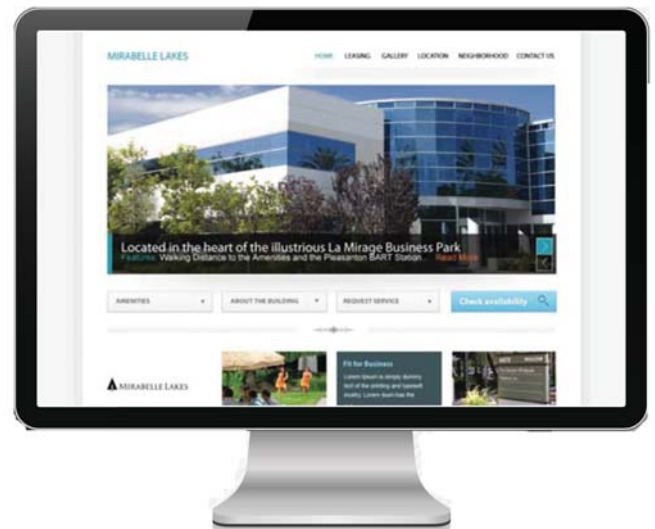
MIRABELLE LAKES

HOME LEASING GALLERY LOCATION NEIGHBORHOOD CONTACT US

Located in the heart of the illustrious La Mirage Business Park

Features: Walking Distance to the Amenities and the Pleasanton BART Station... Read More

AMENITIES

ABOUT THE BUILDING

REQUEST SERVICE

Check availability

MIRABELLE LAKES

Fit for Business

Lorem Ipsum is simply dummy text of the printing and typesetting industry. Lorem Ipsum has the